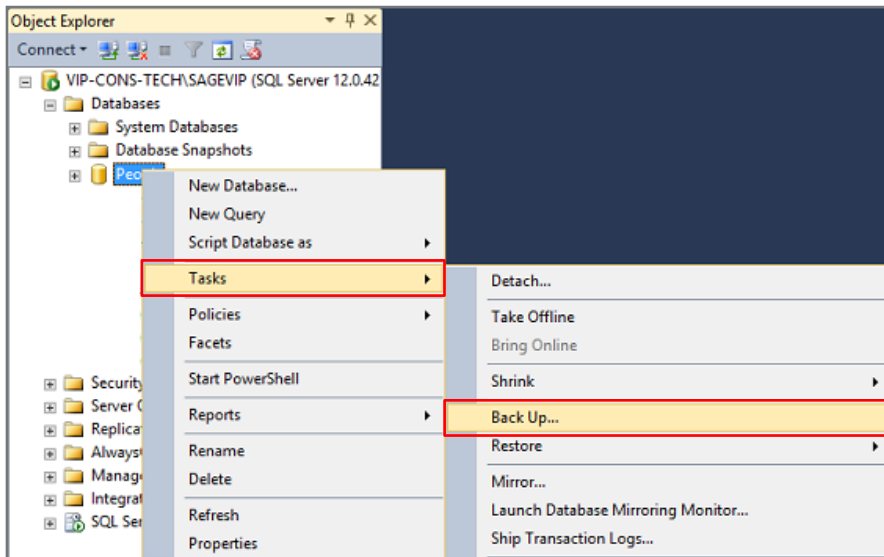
Object Explorer

Connect

VIP-CONS-TECH\SAGEVIP (SQL Server 12.0.42

Databases

System Databases

Database Snapshots

Peo

Security

Server C

Replica

Always

Manag

Integra

SQL Se

New Database...

New Query

Script Database as

Tasks

Policies

Facets

Start PowerShell

Reports

Rename

Delete

Refresh

Properties

Detach...

Take Offline

Bring Online

Shrink

Back Up...

Restore

Mirror...

Launch Database Mirroring Monitor...

Ship Transaction Logs...